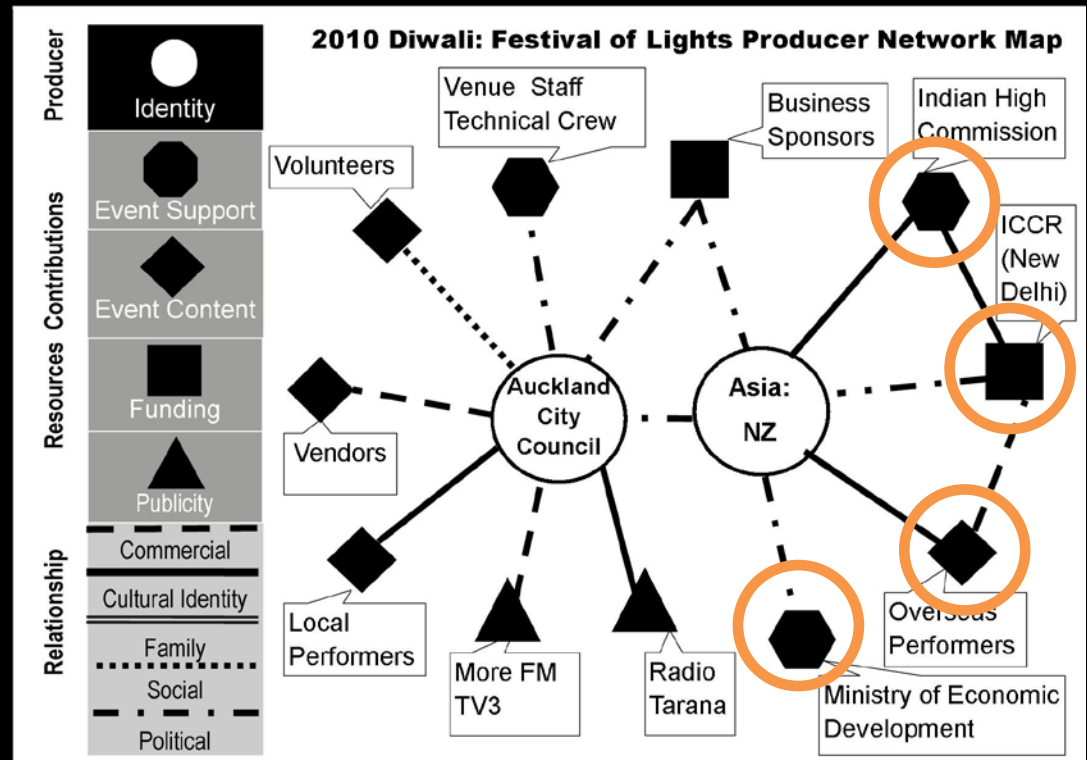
Producer

Identity

Resources Contributions

Event Support

Event Content

Funding

Publicity

Relationship

Commercial

Cultural Identity

Family

Social

Political

2010 Diwali: Festival of Lights Producer Network Map

Venue Staff
Technical Crew

Business
Sponsors

Indian High
Commission

Volunteers

ICCR
(New
Delhi)

Auckland
City
Council

Asia:
NZ

Vendors

Local
Performers

More FM
TV3

Radio
Tarana

Overseas
Performers

Ministry of Economic
Development